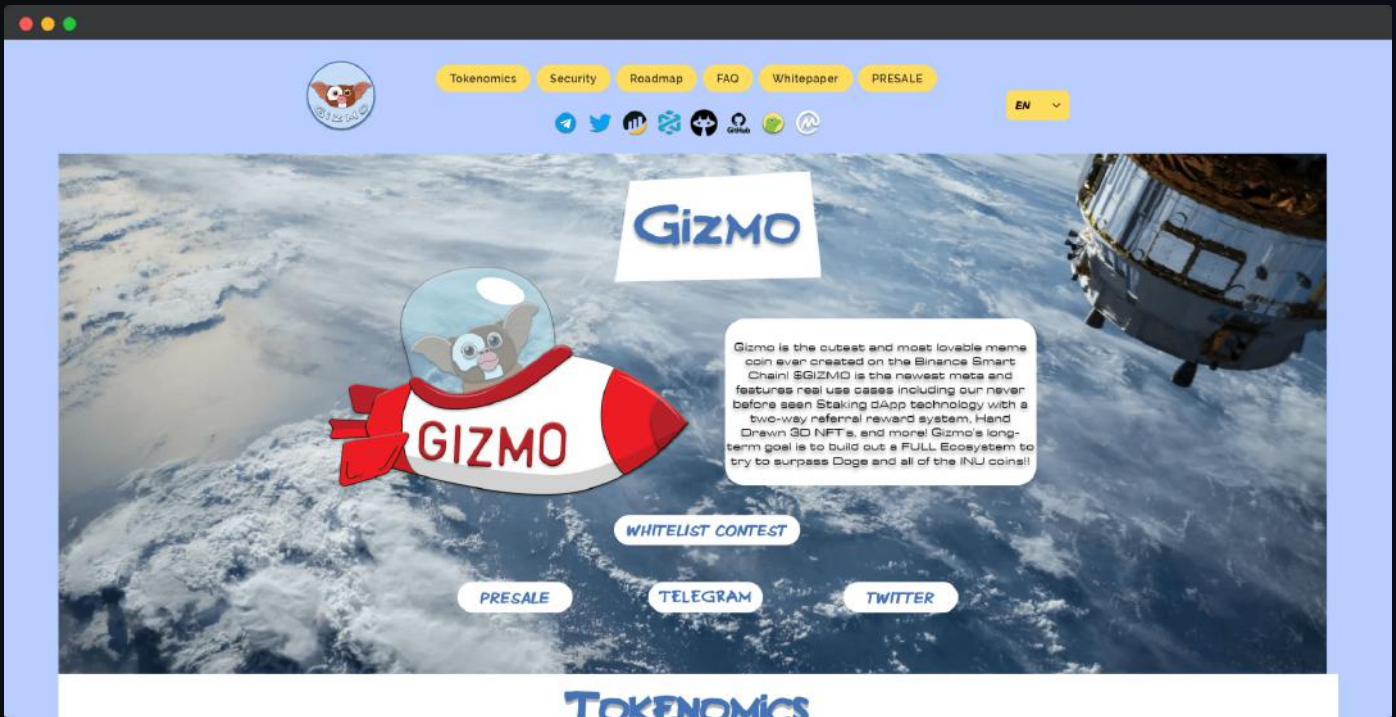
GIZMO

Tokenomics Security Roadmap FAQ Whitepaper PRESALE

GitHub

EN

GIZMO

GIZMO

Gizmo is the cutest and most lovable meme coin ever created on the Binance Smart Chain! $GIZMO is the newest meta and features real use cases including our never before seen Staking dApp technology with a two-way referral reward system, Hand Drawn 3D NFT's, and more! Gizmo's long-term goal is to build out a FULL Ecosystem to try to surpass Doge and all of the INU coins!!

WHITELIST CONTEST

PRESALE TELEGRAM TWITTER

TOKENOMICS